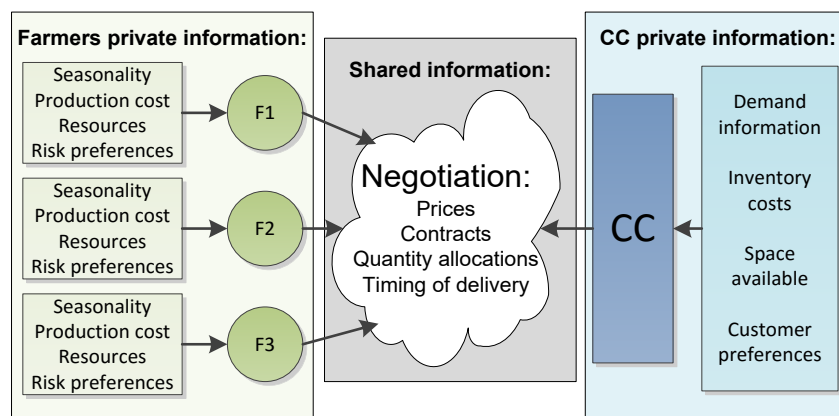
Farmers private information:

Seasonality
Production cost
Resources
Risk preferences

F1

Seasonality
Production cost
Resources
Risk preferences

F2

Seasonality
Production cost
Resources
Risk preferences

F3

Shared information:

Negotiation:
Prices
Contracts
Quantity allocations
Timing of delivery

CC private information:

CC

Demand information

Inventory costs

Space available

Customer preferences